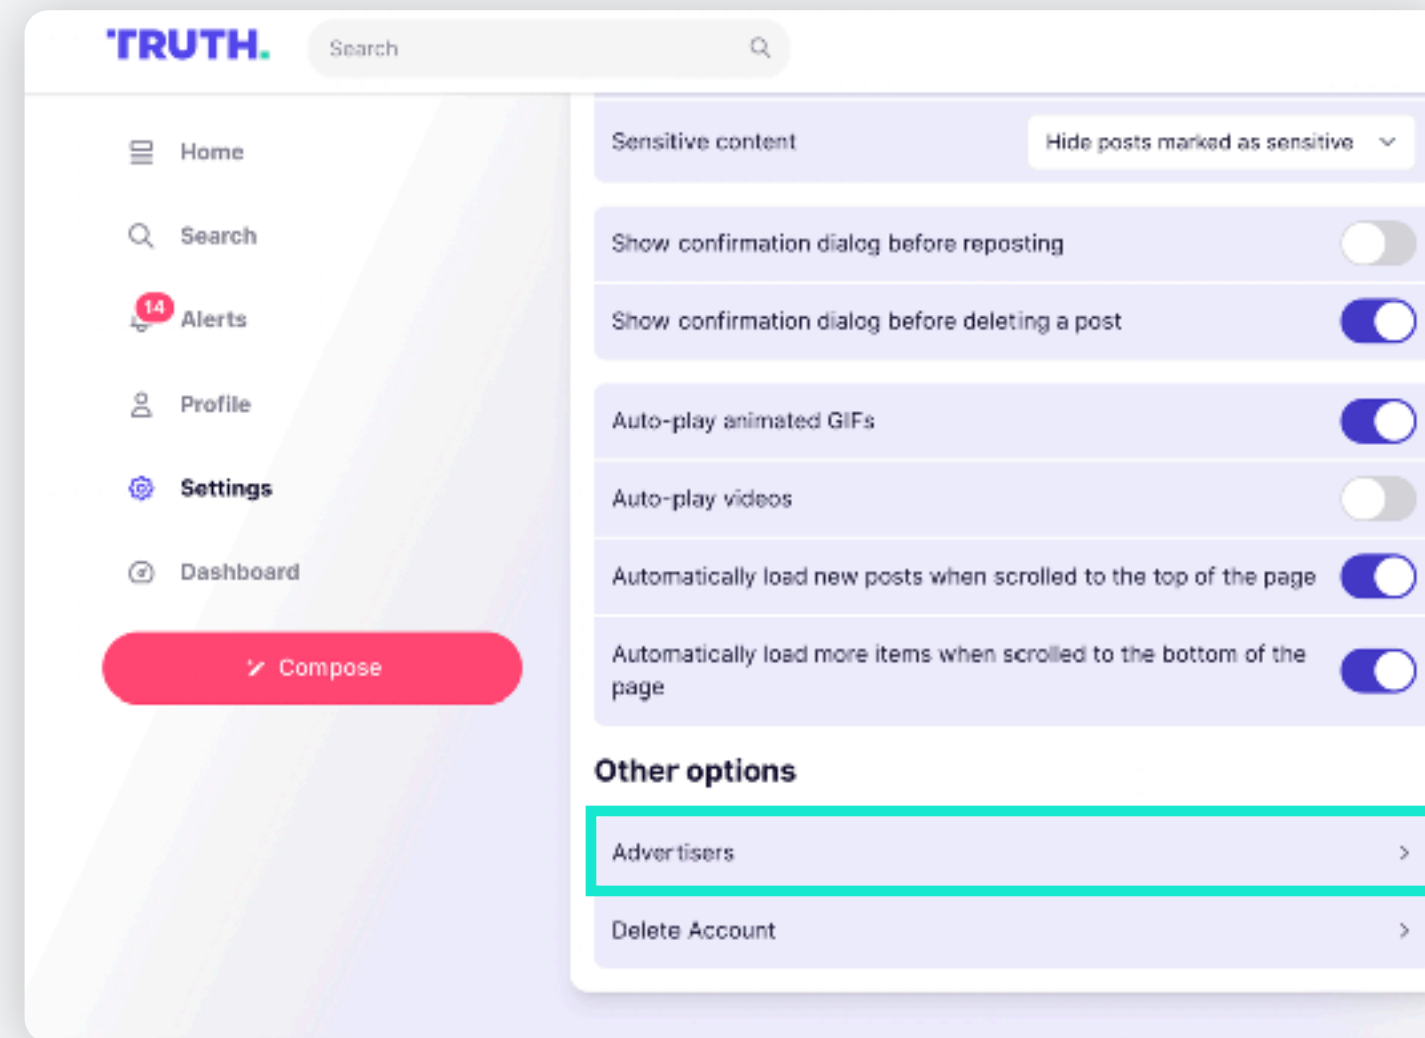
'TRUTH.

Search

Home

Search

14

Alerts

Profile

Settings

Dashboard

Compose

Sensitive content

Hide posts marked as sensitive

Show confirmation dialog before reposting

Show confirmation dialog before deleting a post

Auto-play animated GIFs

Auto-play videos

Automatically load new posts when scrolled to the top of the page

Automatically load more items when scrolled to the bottom of the page

Other options

Advertisers

Delete Account